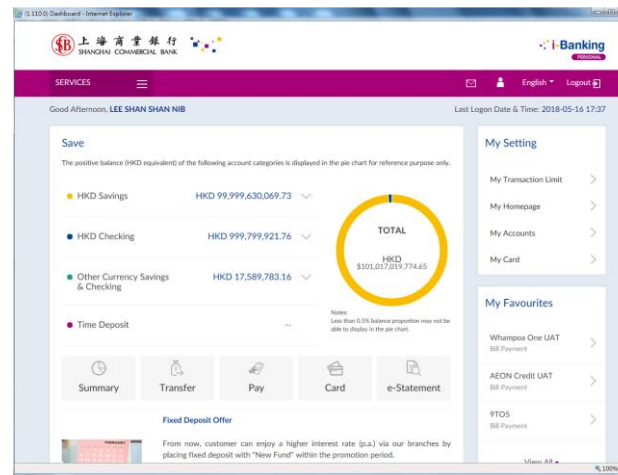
(L1100) Dashboard - Internet Explorer

上海商業銀行 SHANGHAI COMMERCIAL BANK

i-Banking PERSONAL

SERVICES

English Logout

Good Afternoon, LEE SHAN SHAN NIB

Last Logon Date & Time: 2018-05-16 17:37

Save

The positive balance (HKD equivalent) of the following account categories is displayed in the pie chart for reference purpose only.

HKD Savings HKD 99,999,630,069.73

HKD Checking HKD 999,799,921.76

Other Currency Savings & Checking HKD 17,589,783.16

Time Deposit --

TOTAL

HKD $101,017,019,774.65

Notes: Less than 0.5% balance proportion may not be able to display in the pie chart.

Summary

Transfer

Pay

Card

e-Statement

Fixed Deposit Offer

From now, customer can enjoy a higher interest rate (p.a.) via our branches by placing fixed deposit with "New Fund" within the promotion period.

My Setting

My Transaction Limit

My Homepage

My Accounts

My Card

My Favourites

Whampoa One UAT
Bill Payment

AEON Credit UAT
Bill Payment

9TO5
Bill Payment

View All

100%